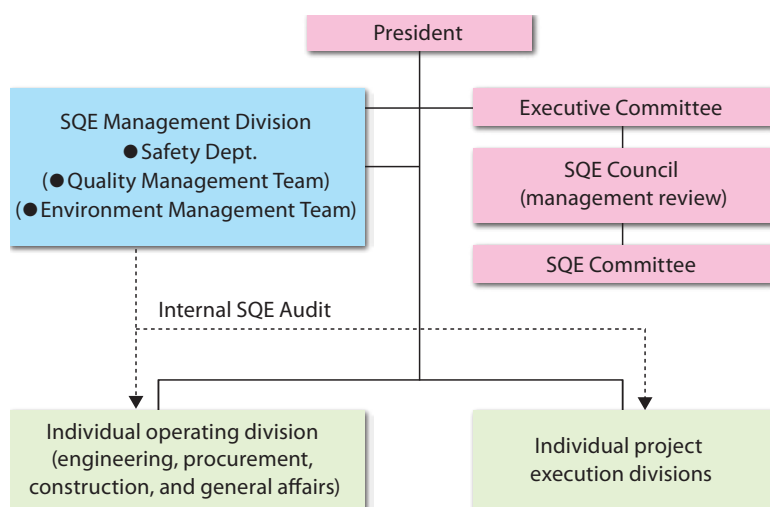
President

SQE Management Division
●Safety Dept.
(●Quality Management Team)
(●Environment Management Team)

Executive Committee

SQE Council
(management review)

SQE Committee

Internal SQE Audit

Individual operating division
(engineering, procurement,
construction, and general affairs)

Individual project
execution divisions